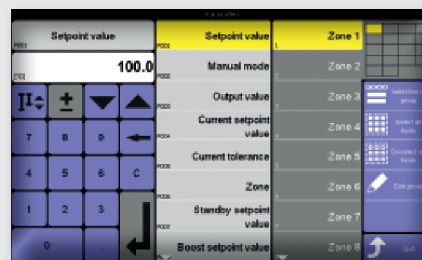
Parameter

Setpoint value
P003
100.0
[°C]

±

7 8 9
4 5 6 C
1 2 3
0 .

P003 Setpoint value
P002 Manual mode
P001 Output value
P004 Current setpoint value
Current tolerance
P005 Zone
P006 Standby setpoint value
P007 Boost setpoint value

Zone 1
Zone 2
Zone 3
Zone 4
Zone 5
Zone 6
Zone 7
Zone 8

Selection group
Select all fields
Deselect all fields
Edit group
Quit